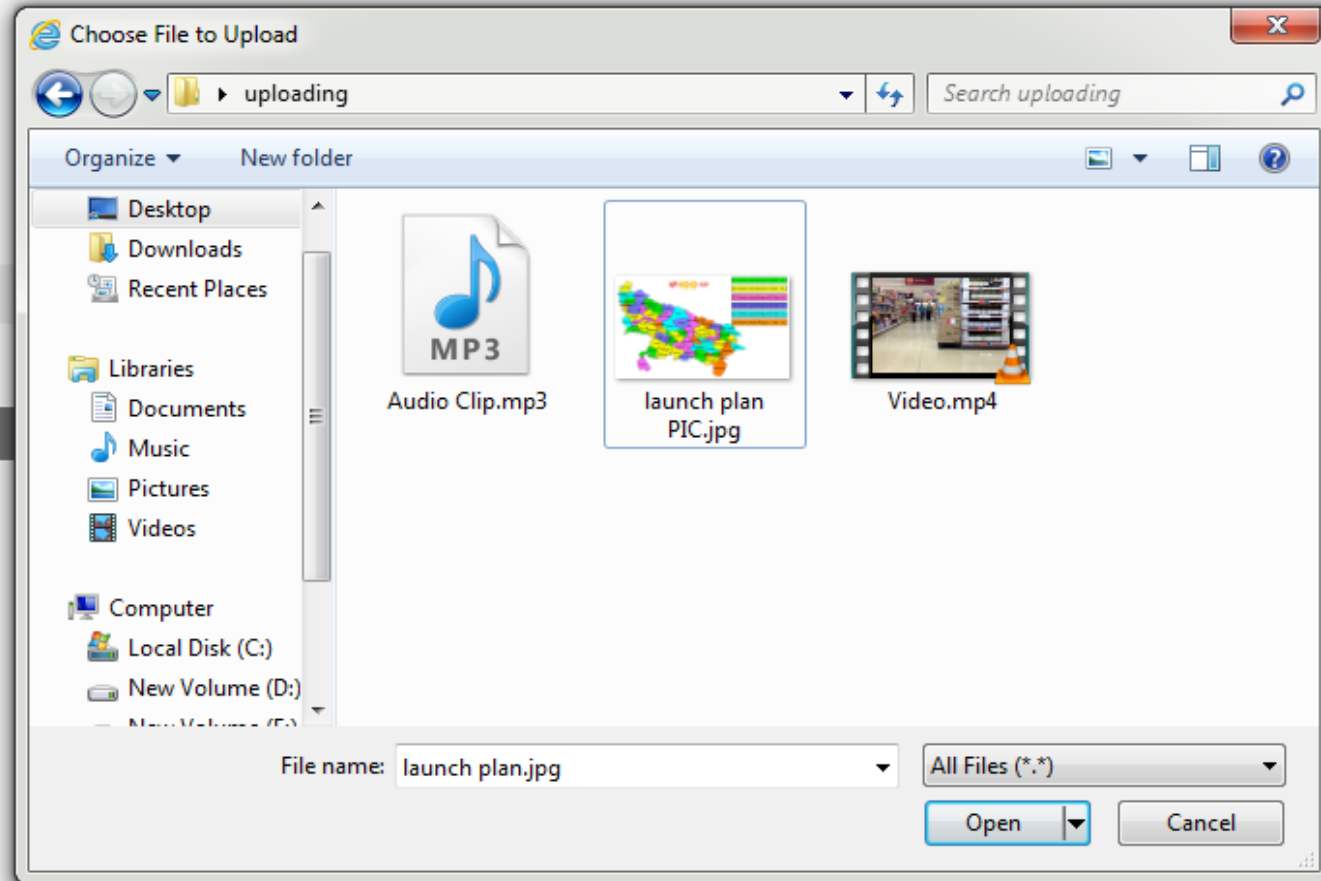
Choose File to Upload

uploading

Search uploading

Organize

New folder

Desktop

Downloads

Recent Places

Libraries

Documents

Music

Pictures

Videos

Computer

Local Disk (C:)

New Volume (D:)

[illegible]

MP3

Audio Clip.mp3

launch plan PIC.jpg

Video.mp4

File name: launch plan.jpg

All Files (*.*)

Open

Cancel